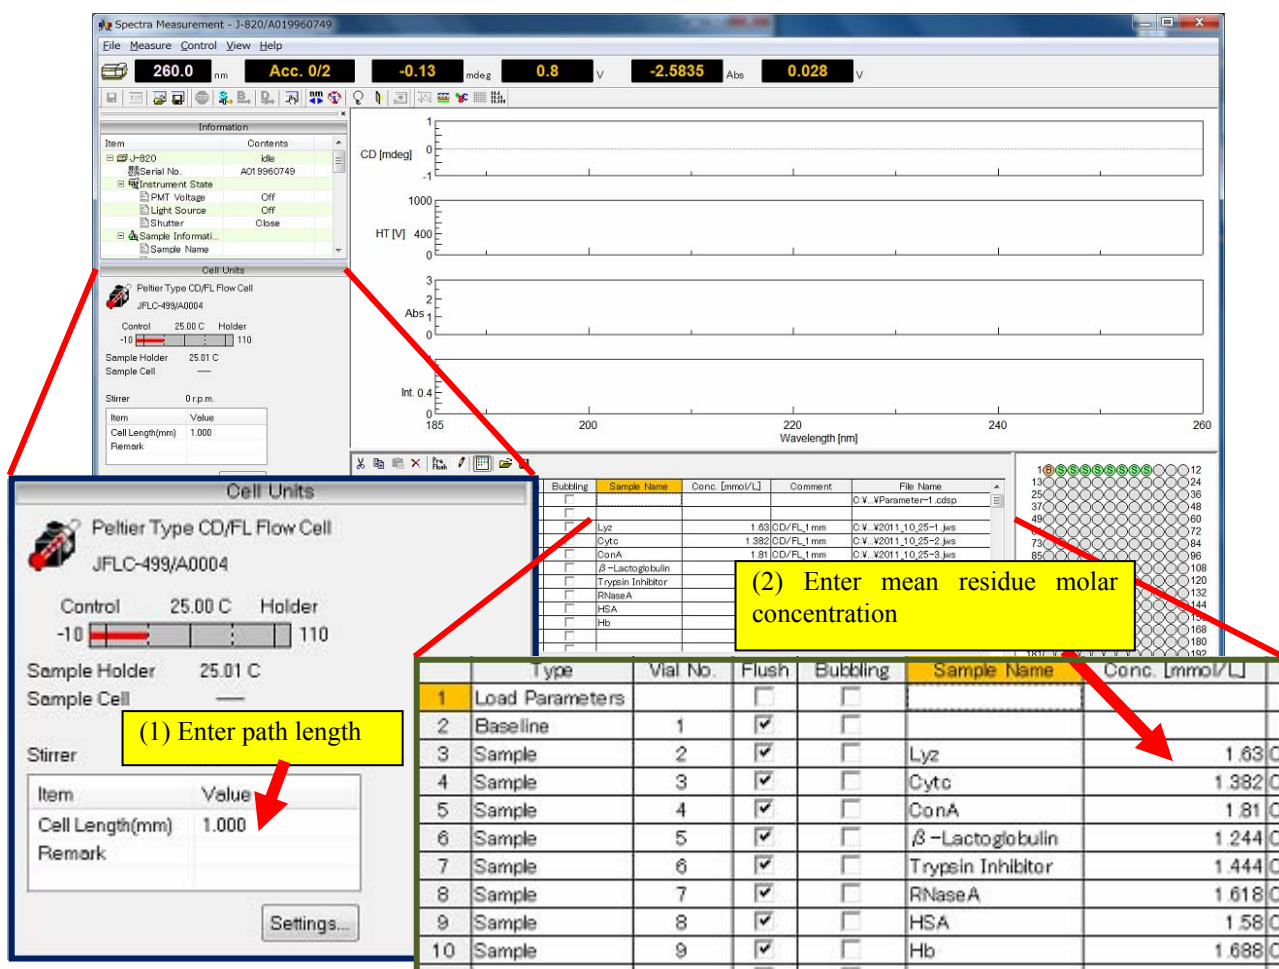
Spectra Measurement - J-820/A019960749

File Measure Control View Help

260.0 nm Acc. 0/2 -0.13 mdeg 0.8 V -2.5835 Abs 0.028 V

Information

| Item | Contents |
|---|---|
| J-820 | idle |
| Serial No. | A019960749 |
| Instrument State | |
| PMT Voltage | Off |
| Light Source | Off |
| Shutter | Close |
| Sample Informati.. | |
| Sample Name | |

Cell Units

Peltier Type CD/FL Flow Cell
JFLC-499/A0004

Control 25.00 C Holder
-10 110

Sample Holder 25.01 C
Sample Cell —

Stirrer 0 r.p.m.

| Item | Value |
|---|---|
| Cell Length(mm) | 1.000 |
| Remark | |

CD [mdeg] 1 0 -1
HT [V] 1000 400 0
Abs 3 2 1 0
Int. 0.4 0
185 200 220 240 260
Wavelength [nm]

| Bubbling | Sample Name | Conc. [mmol/L] | Comment | File Name |
|---|---|---|---|---|
| | | | | C:¥...¥Parameter-1.cdsp |
| | | | | |
| | Lyz | 1.63 | CD/FL_1 mm | C:¥...¥2011_10_25-1.jws |
| | Cytc | 1.382 | CD/FL_1 mm | C:¥...¥2011_10_25-2.jws |
| | ConA | 1.81 | CD/FL_1 mm | C:¥...¥2011_10_25-3.jws |
| | β-Lactoglobulin | | | |
| | Trypsin Inhibitor | | | |
| | RNaseA | | | |
| | HSA | | | |
| | Hb | | | |

1 B S S S S S S S S 12
13 24 25 36 37 48 49 60 72 73 84 85 96 108 120 132 144 168 180 181 192

Cell Units

Peltier Type CD/FL Flow Cell
JFLC-499/A0004

Control 25.00 C Holder
-10 110

Sample Holder 25.01 C
Sample Cell —

Stirrer

(1) Enter path length

| Item | Value |
|---|---|
| Cell Length(mm) | 1.000 |
| Remark | |

Settings...

(2) Enter mean residue molar concentration

| | Type | Vial No. | Flush | Bubbling | Sample Name | Conc. [mmol/L] |
|---|---|---|---|---|---|---|
| 1 | Load Parameters | | ☐ | ☐ | | |
| 2 | Baseline | 1 | ☑ | ☐ | | |
| 3 | Sample | 2 | ☑ | ☐ | Lyz | 1.63 |
| 4 | Sample | 3 | ☑ | ☐ | Cytc | 1.382 |
| 5 | Sample | 4 | ☑ | ☐ | ConA | 1.81 |
| 6 | Sample | 5 | ☑ | ☐ | β-Lactoglobulin | 1.244 |
| 7 | Sample | 6 | ☑ | ☐ | Trypsin Inhibitor | 1.444 |
| 8 | Sample | 7 | ☑ | ☐ | RNaseA | 1.618 |
| 9 | Sample | 8 | ☑ | ☐ | HSA | 1.58 |
| 10 | Sample | 9 | ☑ | ☐ | Hb | 1.688 |